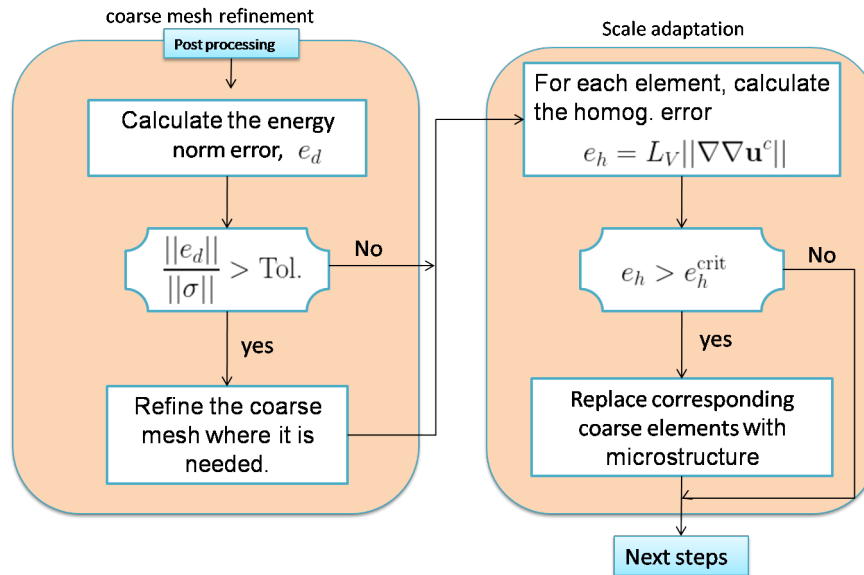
coarse mesh refinement

Post processing

Calculate the energy norm error, $e_d$

$\frac{||e_d||}{||\sigma||} > \text{Tol.}$

No

yes

Refine the coarse mesh where it is needed.

Scale adaptation

For each element, calculate the homog. error

$e_h = L_V||\nabla\nabla\mathbf{u}^c||$

$e_h > e_h^{\text{crit}}$

No

yes

Replace corresponding coarse elements with microstructure

Next steps